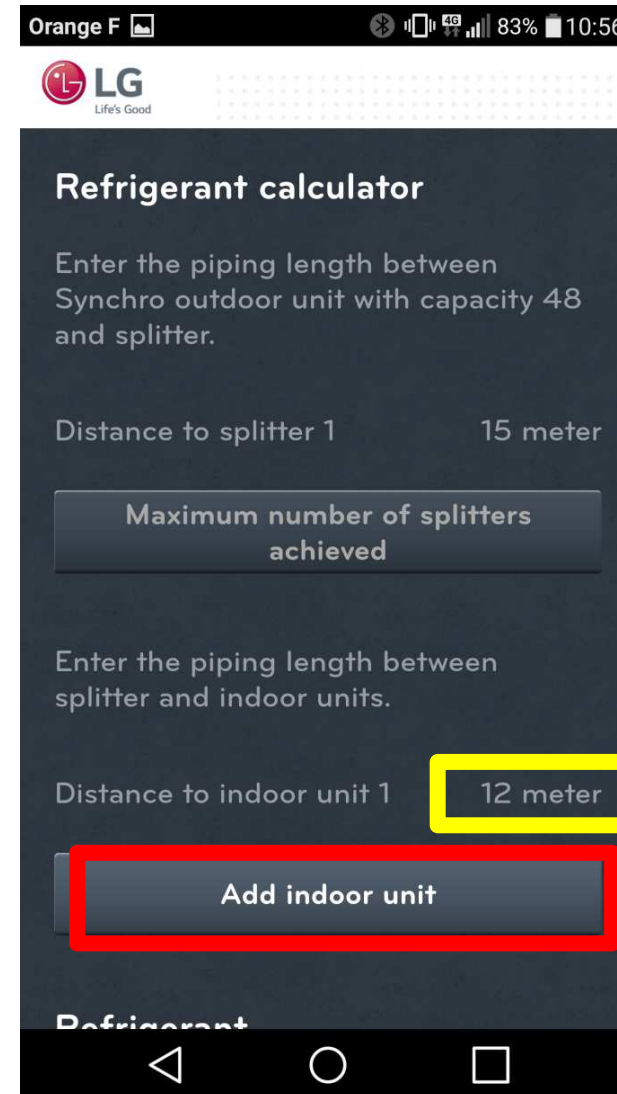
Orange F 4G 83% 10:56

LG
Life's Good

Refrigerant calculator

Enter the piping length between Synchro outdoor unit with capacity 48 and splitter.

Distance to splitter 1 15 meter

Maximum number of splitters achieved

Enter the piping length between splitter and indoor units.

Distance to indoor unit 1 12 meter

Add indoor unit

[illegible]